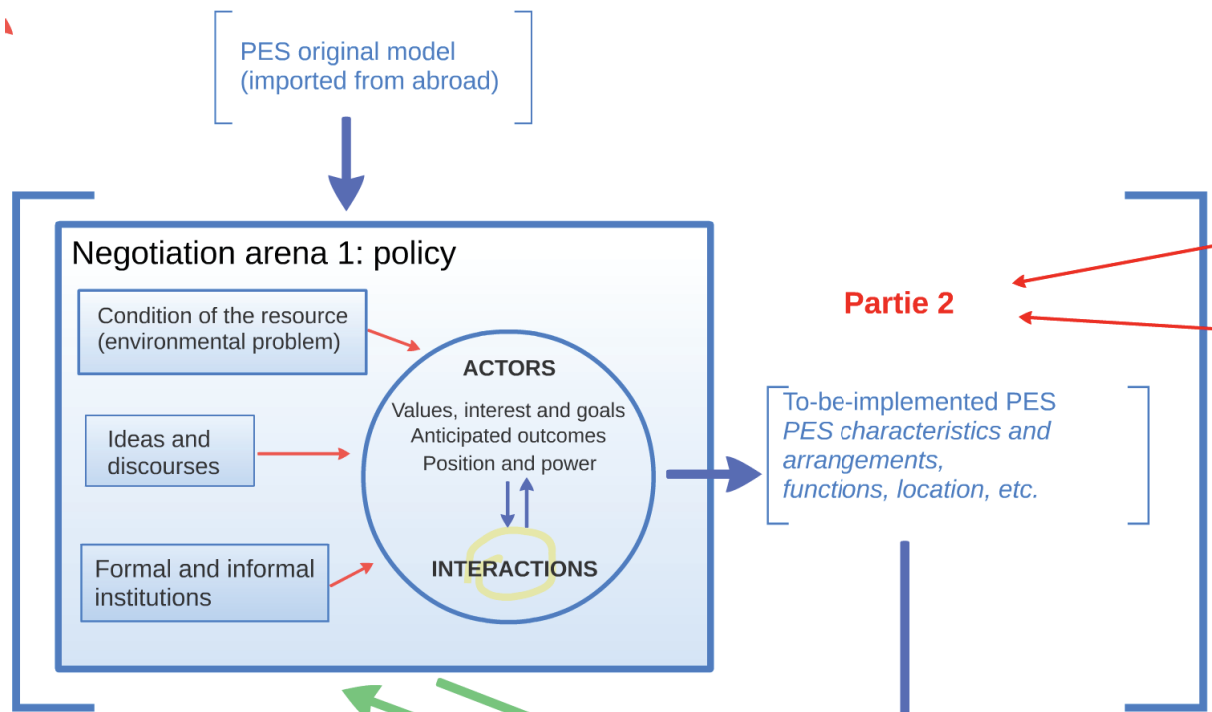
PES original model (imported from abroad)

Negotiation arena 1: policy

Condition of the resource (environmental problem)

Ideas and discourses

Formal and informal institutions

ACTORS

Values, interest and goals
Anticipated outcomes
Position and power

INTERACTIONS

Partie 2

To-be-implemented PES
PES characteristics and arrangements, functions, location, etc.